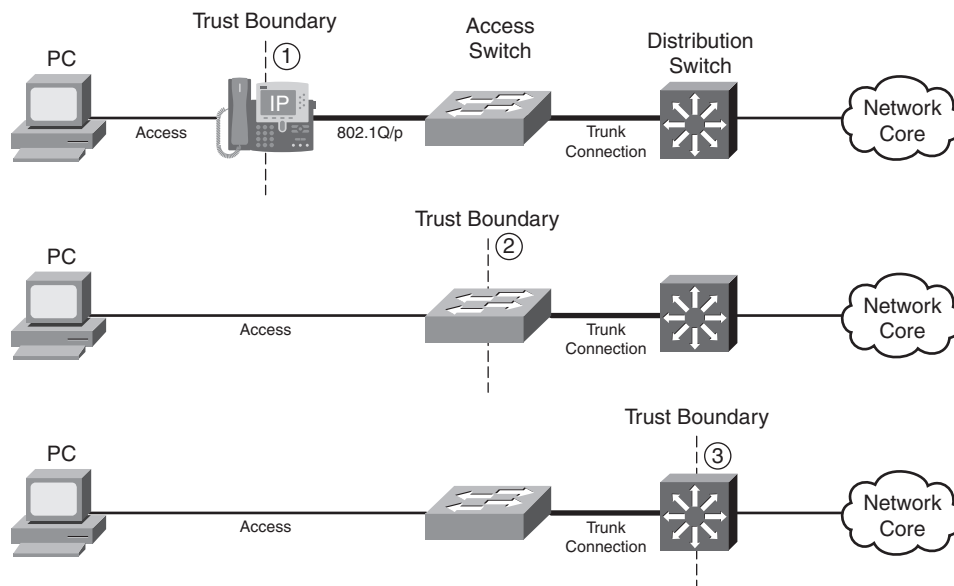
Trust Boundary
①
Access Switch
Distribution Switch
PC
IP
Access
802.1Q/p
Trunk Connection
Network Core

Trust Boundary
②
PC
Access
Trunk Connection
Network Core

Trust Boundary
③
PC
Access
Trunk Connection
Network Core